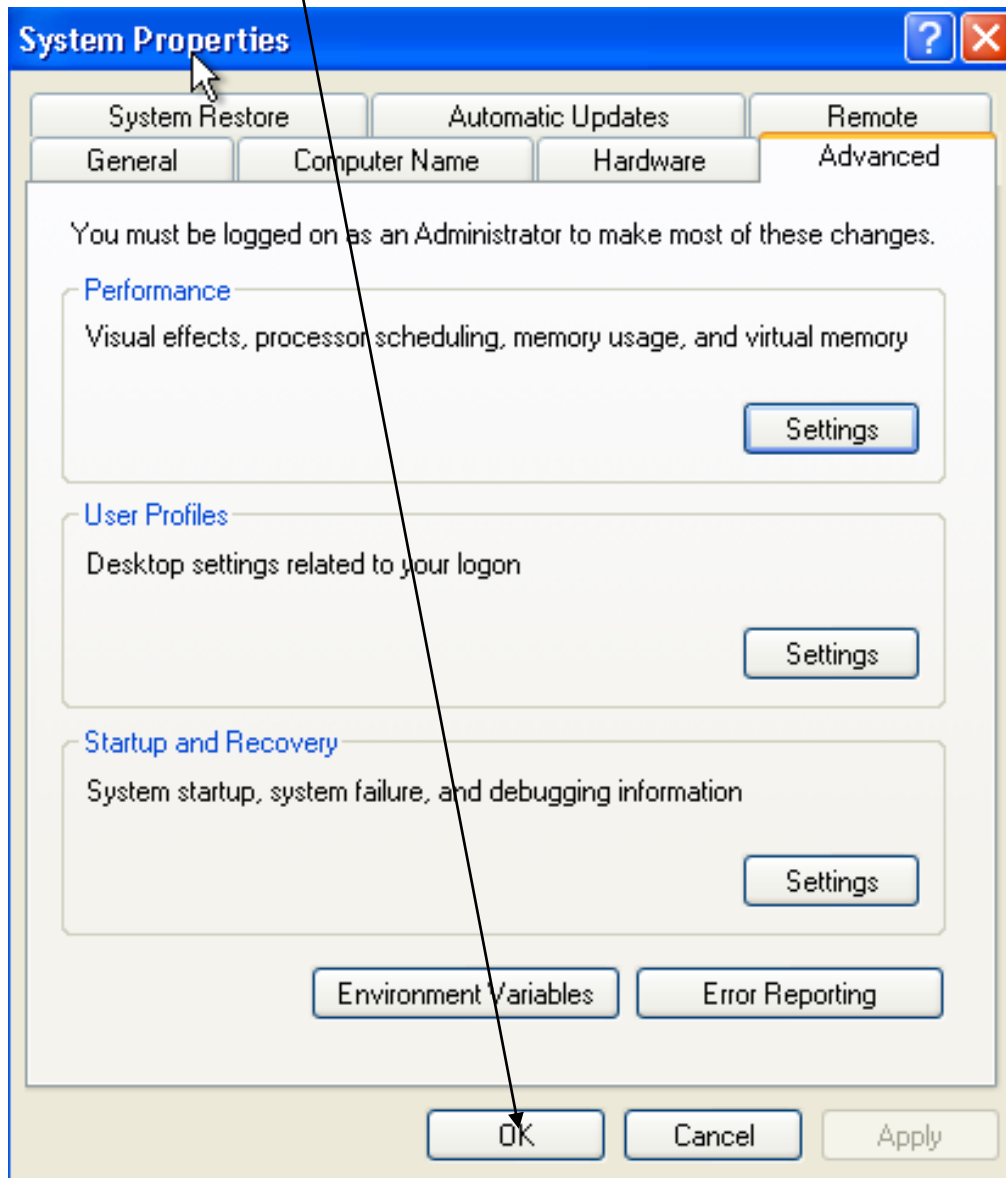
System Properties

?

System Restore | Automatic Updates | Remote
General | Computer Name | Hardware | Advanced

You must be logged on as an Administrator to make most of these changes.

Performance
Visual effects, processor scheduling, memory usage, and virtual memory
Settings

User Profiles
Desktop settings related to your logon
Settings

Startup and Recovery
System startup, system failure, and debugging information
Settings

Environment Variables
Error Reporting

OK
Cancel
Apply